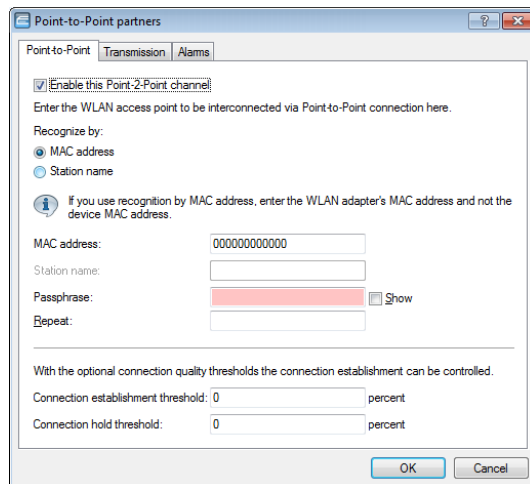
Point-to-Point partners

?

Point-to-Point | Transmission | Alarms

Enable this Point-2-Point channel

Enter the WLAN access point to be interconnected via Point-to-Point connection here.

Recognize by:

MAC address

Station name

If you use recognition by MAC address, enter the WLAN adapter's MAC address and not the device MAC address.

MAC address: 000000000000

Station name:

Passphrase: Show

Repeat:

With the optional connection quality thresholds the connection establishment can be controlled.

Connection establishment threshold: 0 percent

Connection hold threshold: 0 percent

OK Cancel